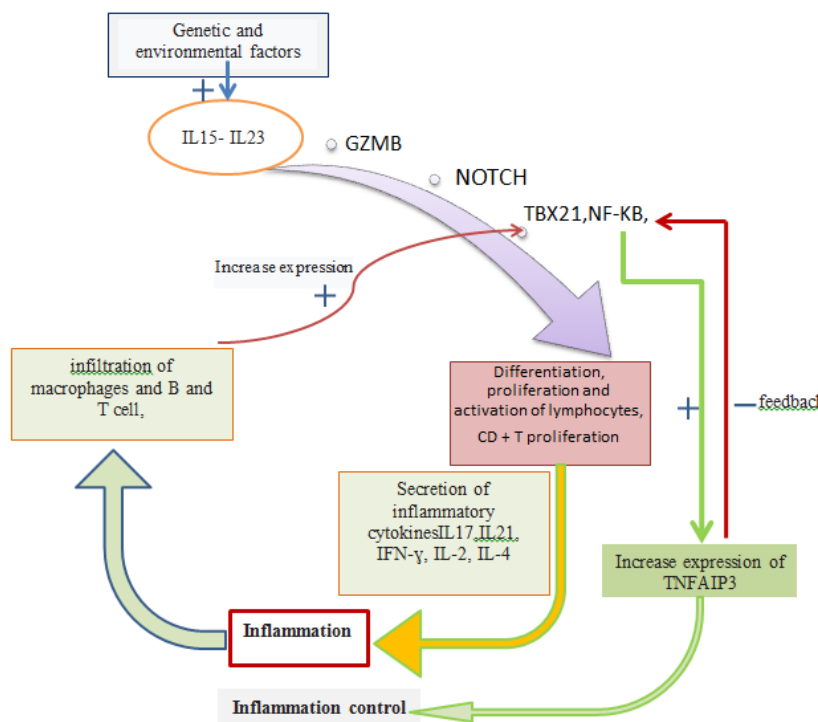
Genetic and environmental factors

+

IL15- IL23

GZMB

NOTCH

TBX21,NF-KB,

Increase expression

+

infiltration of macrophages and B and T cell,

Differentiation, proliferation and activation of lymphocytes, CD + T proliferation

+

— feedbac

Secretion of inflammatory cytokinesIL17,IL21, IFN-γ, IL-2, IL-4

Increase expression of TNFAIP3

Inflammation

Inflammation control